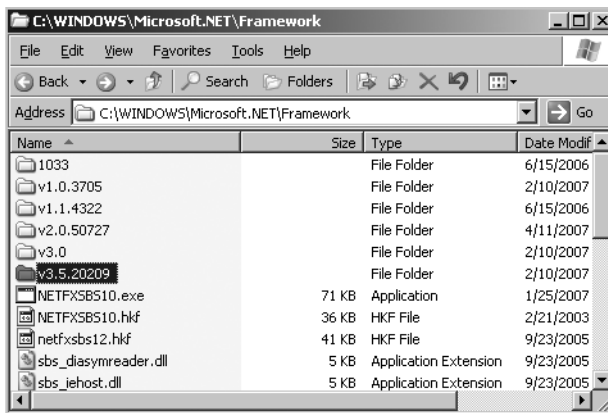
C:\WINDOWS\Microsoft.NET\Framework

File Edit View Favorites Tools Help

Back Search Folders

Address C:\WINDOWS\Microsoft.NET\Framework Go

| Name | Size | Type | Date Modif |
|---|---|---|---|
| 1033 | | File Folder | 6/15/2006 |
| v1.0.3705 | | File Folder | 2/10/2007 |
| v1.1.4322 | | File Folder | 6/15/2006 |
| v2.0.50727 | | File Folder | 4/11/2007 |
| v3.0 | | File Folder | 2/10/2007 |
| v3.5.20209 | | File Folder | 2/10/2007 |
| NETFXSBS10.exe | 71 KB | Application | 1/25/2007 |
| NETFXSBS10.hkf | 36 KB | HKF File | 2/21/2003 |
| netfxsbs12.hkf | 41 KB | HKF File | 9/23/2005 |
| sbs_diasymreader.dll | 5 KB | Application Extension | 9/23/2005 |
| sbs_iehost.dll | 5 KB | Application Extension | 9/23/2005 |